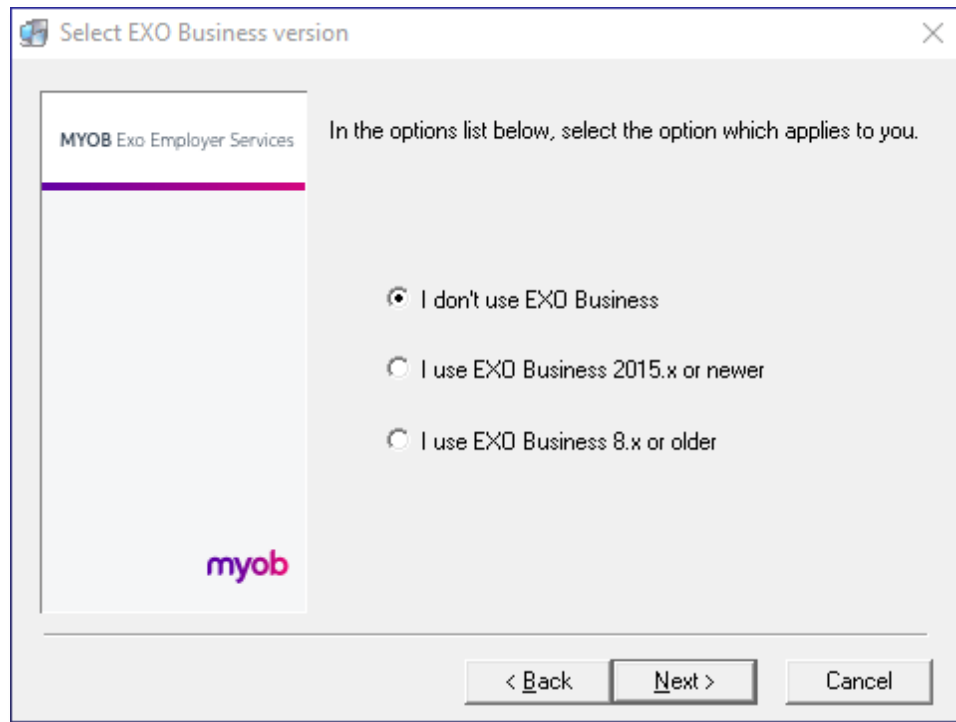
Select EXO Business version

MYOB Exo Employer Services

In the options list below, select the option which applies to you.

I don't use EXO Business

I use EXO Business 2015.x or newer

I use EXO Business 8.x or older

myob

< Back

Next >

Cancel